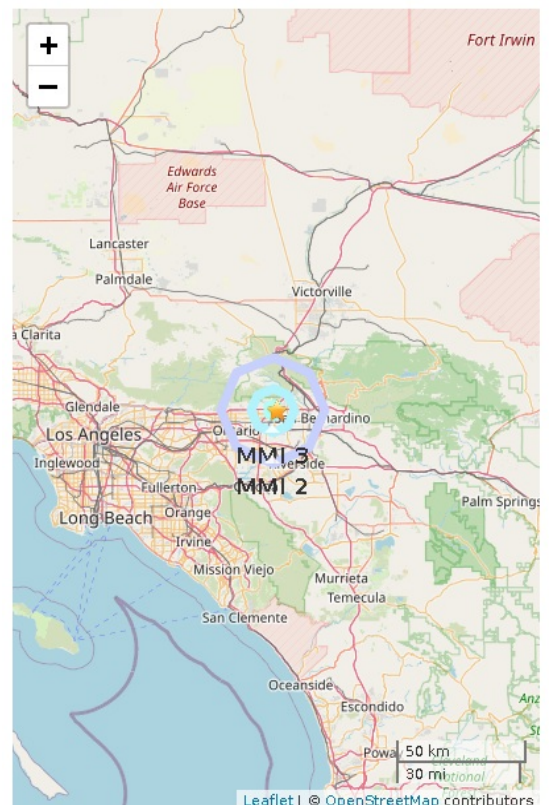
+
−
Fort Irwin
Edwards Air Force Base
Lancaster
Palmdale
Victorville
a Clarita
Glendale
Los Angeles
Inglewood
Ontario
San Bernardino
MMI 3
MMI 2
Riverside
Fullerton
Orange
Long Beach
Irvine
Mission Viejo
Palm Springs
Murrieta
Temecula
San Clemente
Oceanside
Escondido
Poway
50 km
30 mi
Leaflet | © OpenStreetMap contributors